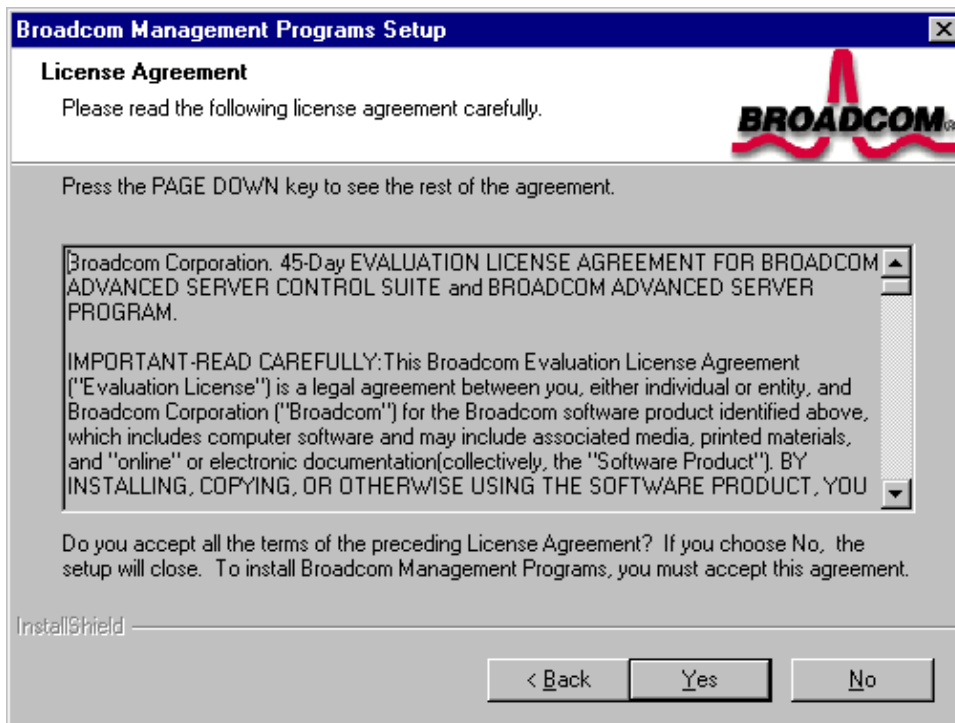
Broadcom Management Programs Setup

License Agreement

Please read the following license agreement carefully.

BROADCOM.

Press the PAGE DOWN key to see the rest of the agreement.

Broadcom Corporation. 45-Day EVALUATION LICENSE AGREEMENT FOR BROADCOM ADVANCED SERVER CONTROL SUITE and BROADCOM ADVANCED SERVER PROGRAM.

IMPORTANT-READ CAREFULLY:This Broadcom Evaluation License Agreement ("Evaluation License") is a legal agreement between you, either individual or entity, and Broadcom Corporation ("Broadcom") for the Broadcom software product identified above, which includes computer software and may include associated media, printed materials, and "online" or electronic documentation(collectively, the "Software Product"). BY INSTALLING, COPYING, OR OTHERWISE USING THE SOFTWARE PRODUCT, YOU

Do you accept all the terms of the preceding License Agreement? If you choose No, the setup will close. To install Broadcom Management Programs, you must accept this agreement.

InstallShield

< Back Yes No